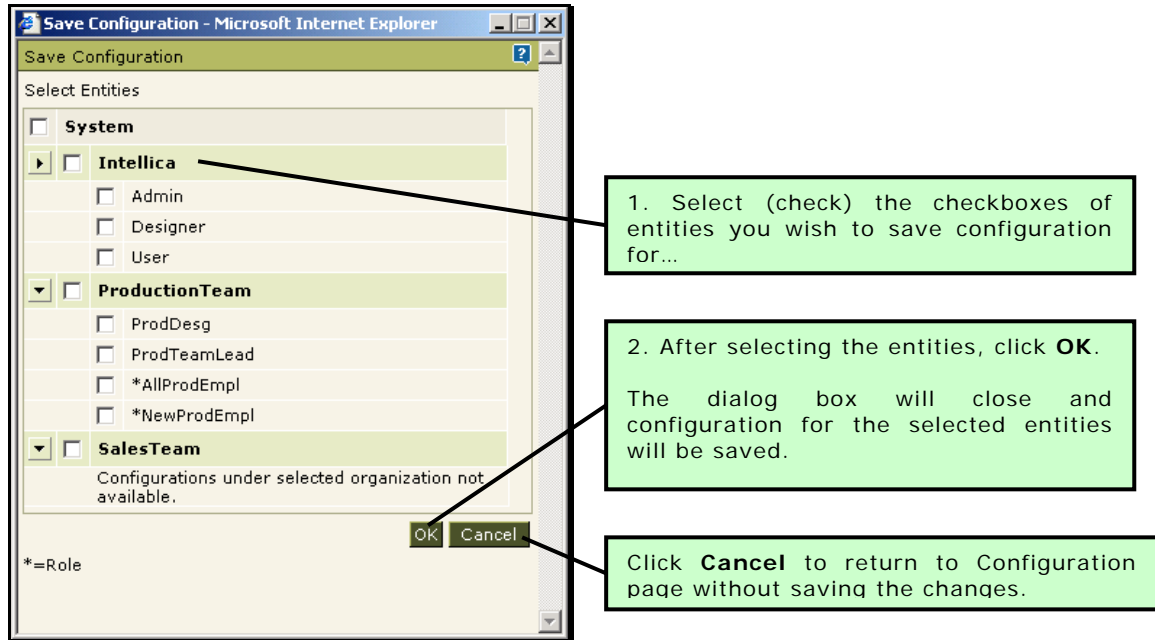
Save Configuration - Microsoft Internet Explorer

Save Configuration

Select Entities

System

Intellica

Admin

Designer

User

ProductionTeam

ProdDesg

ProdTeamLead

*AllProdEmpl

*NewProdEmpl

SalesTeam

Configurations under selected organization not available.

OK Cancel

*=Role

1. Select (check) the checkboxes of entities you wish to save configuration for…

2. After selecting the entities, click **OK**.

The dialog box will close and configuration for the selected entities will be saved.

Click **Cancel** to return to Configuration page without saving the changes.